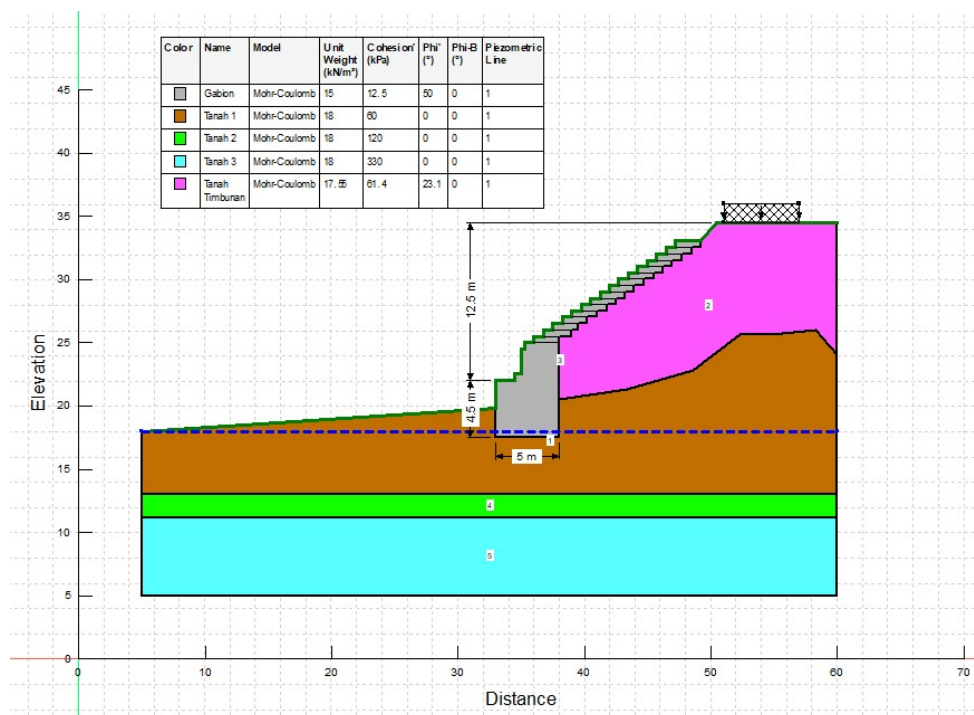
| Color | Name | Model | Unit Weight (kN/m³) | Cohesion' (kPa) | Phi' (°) | Phi-B (°) | Piezometric Line |
|---|---|---|---|---|---|---|---|
| | Gabion | Mohr-Coulomb | 15 | 12.5 | 50 | 0 | 1 |
| | Tanah 1 | Mohr-Coulomb | 18 | 60 | 0 | 0 | 1 |
| | Tanah 2 | Mohr-Coulomb | 18 | 120 | 0 | 0 | 1 |
| | Tanah 3 | Mohr-Coulomb | 18 | 330 | 0 | 0 | 1 |
| | Tanah Timbunan | Mohr-Coulomb | 17.55 | 61.4 | 23.1 | 0 | 1 |

12.5 m
4.5 m
5 m
1
2
3
4
5

Elevation
45
40
35
30
25
20
15
10
5
0

Distance
0
10
20
30
40
50
60
70